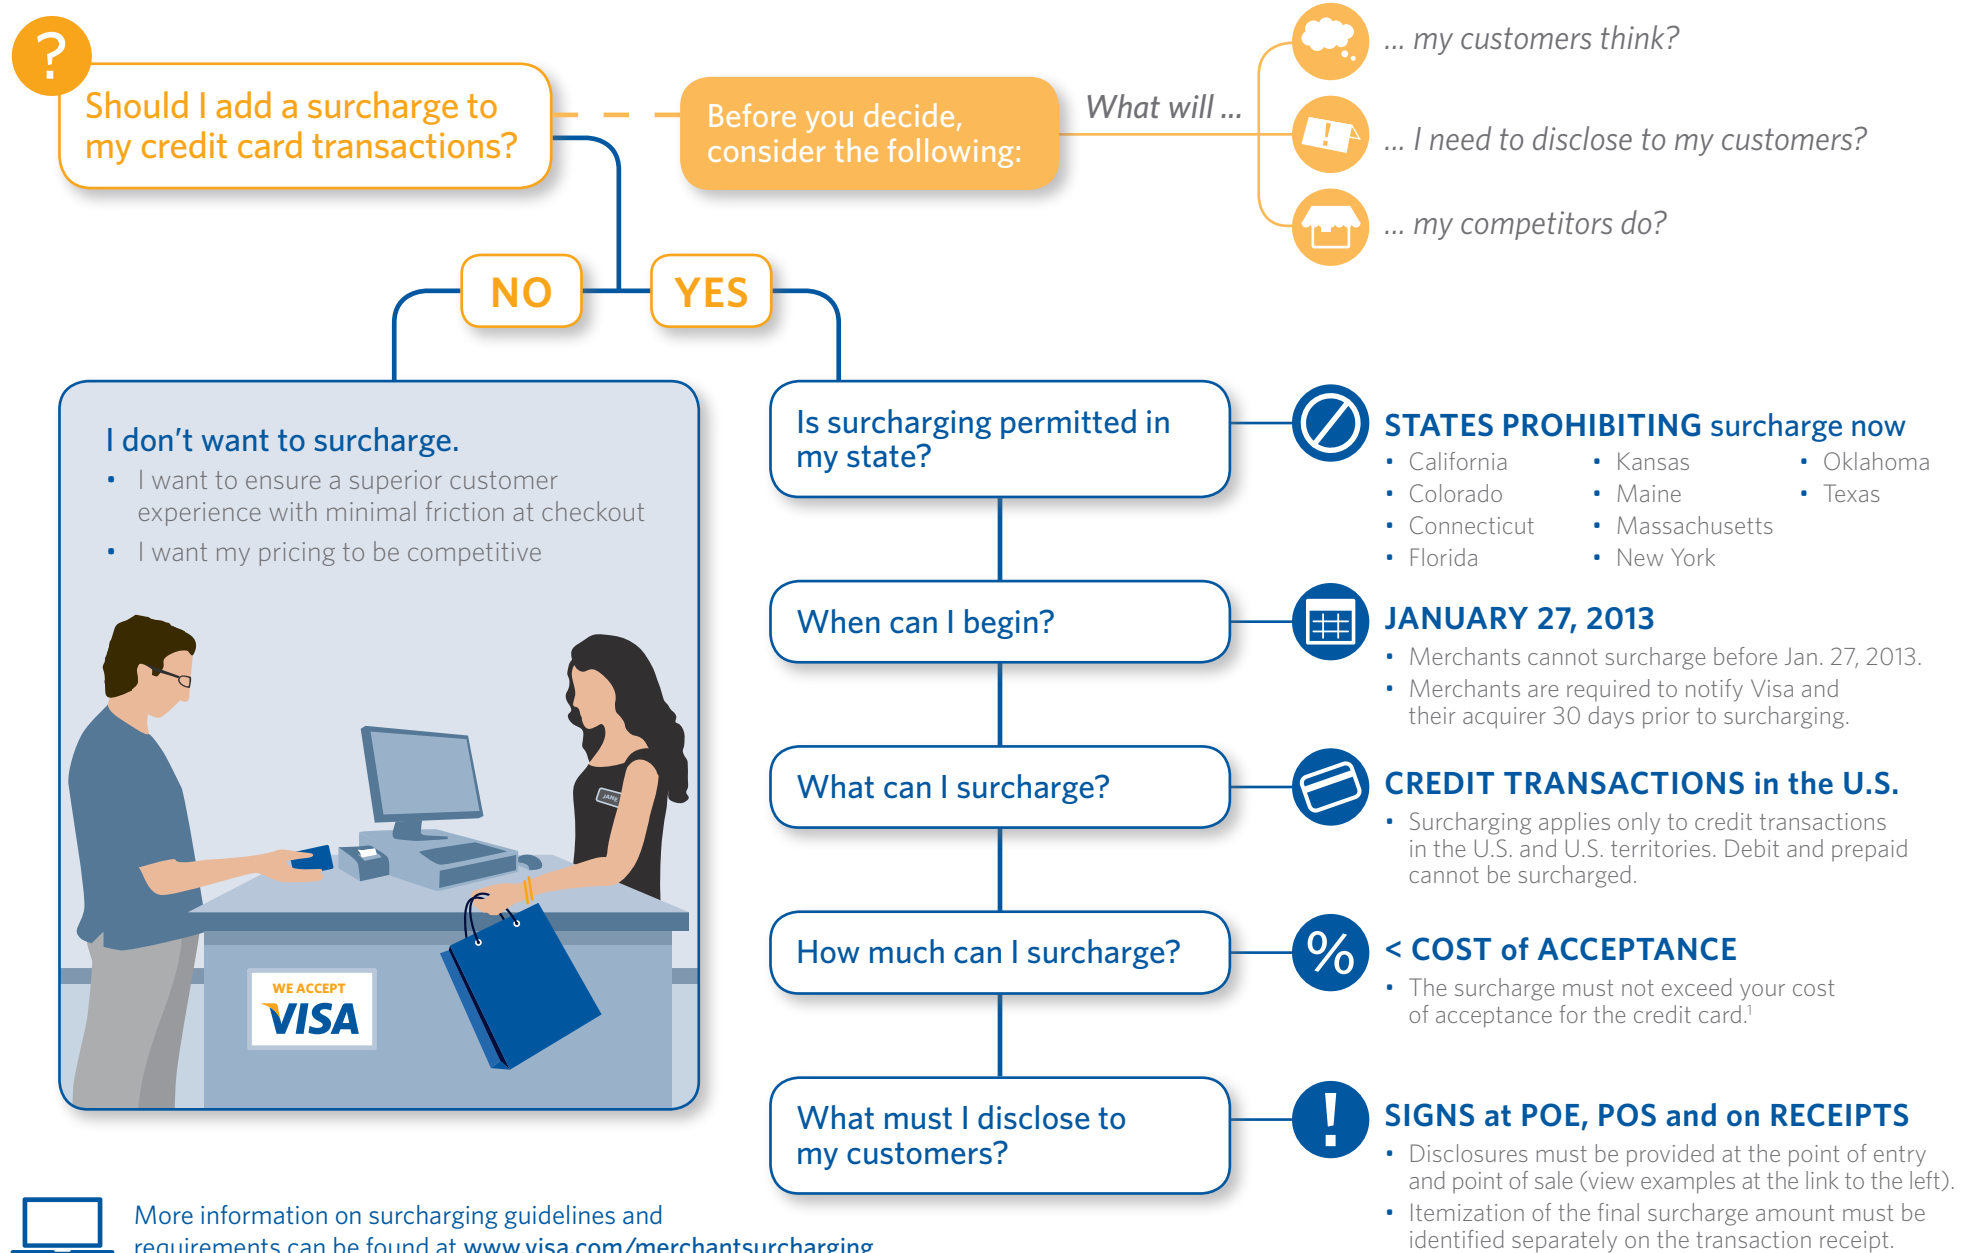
?

Should I add a surcharge to my credit card transactions?

Before you decide, consider the following:

What will ...

... my customers think?

... I need to disclose to my customers?

... my competitors do?

NO

YES

I don't want to surcharge.

- I want to ensure a superior customer experience with minimal friction at checkout
- I want my pricing to be competitive

WE ACCEPT VISA

Is surcharging permitted in my state?

STATES PROHIBITING surcharge now

- California
- Colorado
- Connecticut
- Florida
- Kansas
- Maine
- Massachusetts
- New York
- Oklahoma
- Texas

When can I begin?

JANUARY 27, 2013

- Merchants cannot surcharge before Jan. 27, 2013.
- Merchants are required to notify Visa and their acquirer 30 days prior to surcharging.

What can I surcharge?

CREDIT TRANSACTIONS in the U.S.

- Surcharging applies only to credit transactions in the U.S. and U.S. territories. Debit and prepaid cannot be surcharged.

How much can I surcharge?

< COST of ACCEPTANCE

- The surcharge must not exceed your cost of acceptance for the credit card.$^1$

What must I disclose to my customers?

SIGNS at POE, POS and on RECEIPTS

- Disclosures must be provided at the point of entry and point of sale (view examples at the link to the left).
- Itemization of the final surcharge amount must be identified separately on the transaction receipt.

More information on surcharging guidelines and requirements can be found at www.visa.com/merchantsurcharging